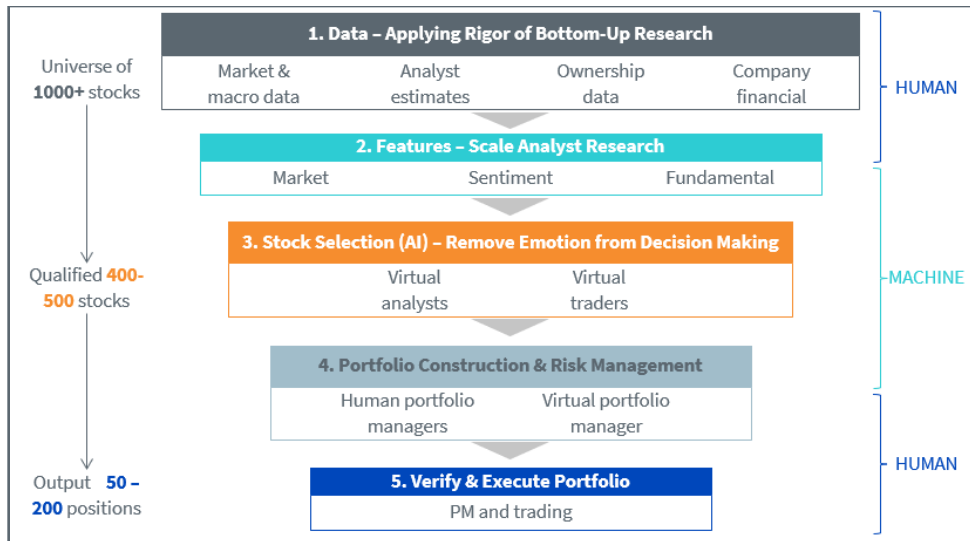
Universe of 1000+ stocks

1. Data – Applying Rigor of Bottom-Up Research

Market & macro data
Analyst estimates
Ownership data
Company financial

HUMAN

2. Features – Scale Analyst Research

Market
Sentiment
Fundamental

Qualified 400-500 stocks

3. Stock Selection (AI) – Remove Emotion from Decision Making

Virtual analysts
Virtual traders

MACHINE

4. Portfolio Construction & Risk Management

Human portfolio managers
Virtual portfolio manager

Output 50 – 200 positions

5. Verify & Execute Portfolio

PM and trading

HUMAN